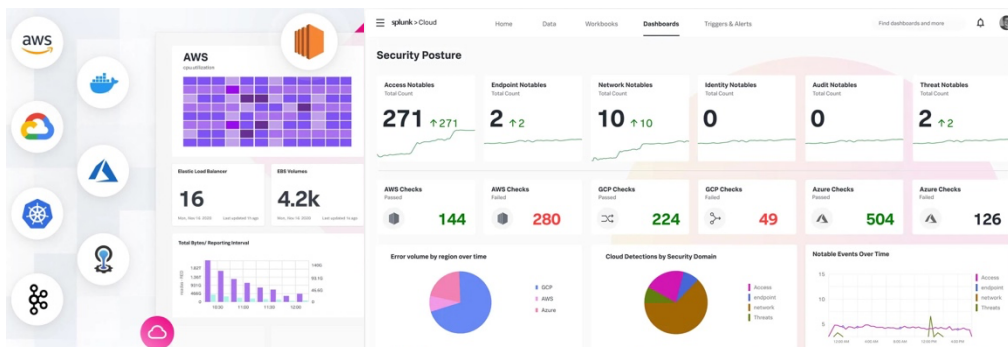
aws

AWS
cpu.utilization

Elastic Load Balancer
16
Mon, Nov 16, 2020 Last updated 1h ago

EBS Volumes
4.2k
Mon, Nov 16, 2020 Last updated 1h ago

Total Bytes/ Reporting Interval

splunk > Cloud
Home
Data
Workbooks
Dashboards
Triggers & Alerts
Find dashboards and more

Security Posture

Access Notables
Total Count
271 ↑271

Endpoint Notables
Total Count
2 ↑2

Network Notables
Total Count
10 ↑10

Identity Notables
Total Count
0

Audit Notables
Total Count
0

Threat Notables
Total Count
2 ↑2

AWS Checks
Passed
144

AWS Checks
Failed
280

GCP Checks
Passed
224

GCP Checks
Failed
49

Azure Checks
Passed
504

Azure Checks
Failed
126

Error volume by region over time
GCP
AWS
Azure

Cloud Detections by Security Domain
Access
endpoint
network
Threats

Notable Events Over Time
15
10
5
0
Access
endpoint
network
Threats